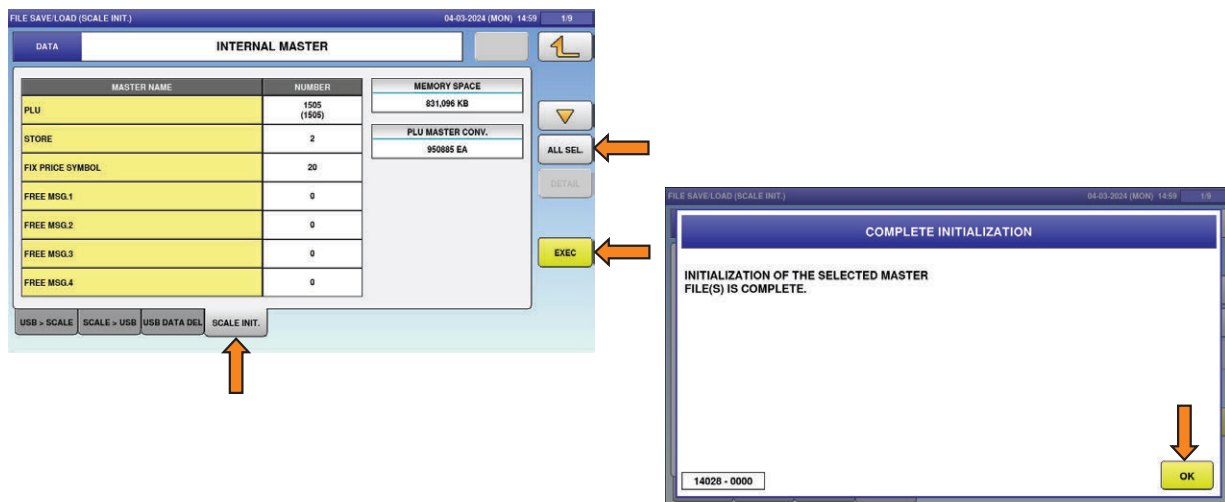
FILE SAVE/LOAD (SCALE INIT.) 04-03-2024 (MON) 14:59 1/9

DATA INTERNAL MASTER

| MASTER NAME | NUMBER |
|---|---|
| PLU | 1505 (1505) |
| STORE | 2 |
| FIX PRICE SYMBOL | 20 |
| FREE MSG.1 | 0 |
| FREE MSG.2 | 0 |
| FREE MSG.3 | 0 |
| FREE MSG.4 | 0 |

MEMORY SPACE
831,096 KB

PLU MASTER CONV.
950885 EA

ALL SEL.
DETAIL
EXEC

USB > SCALE SCALE > USB USB DATA DEL SCALE INIT.

FILE SAVE/LOAD (SCALE INIT.) 04-03-2024 (MON) 14:59 1/9

COMPLETE INITIALIZATION

INITIALIZATION OF THE SELECTED MASTER FILE(S) IS COMPLETE.

14028 - 0000

OK